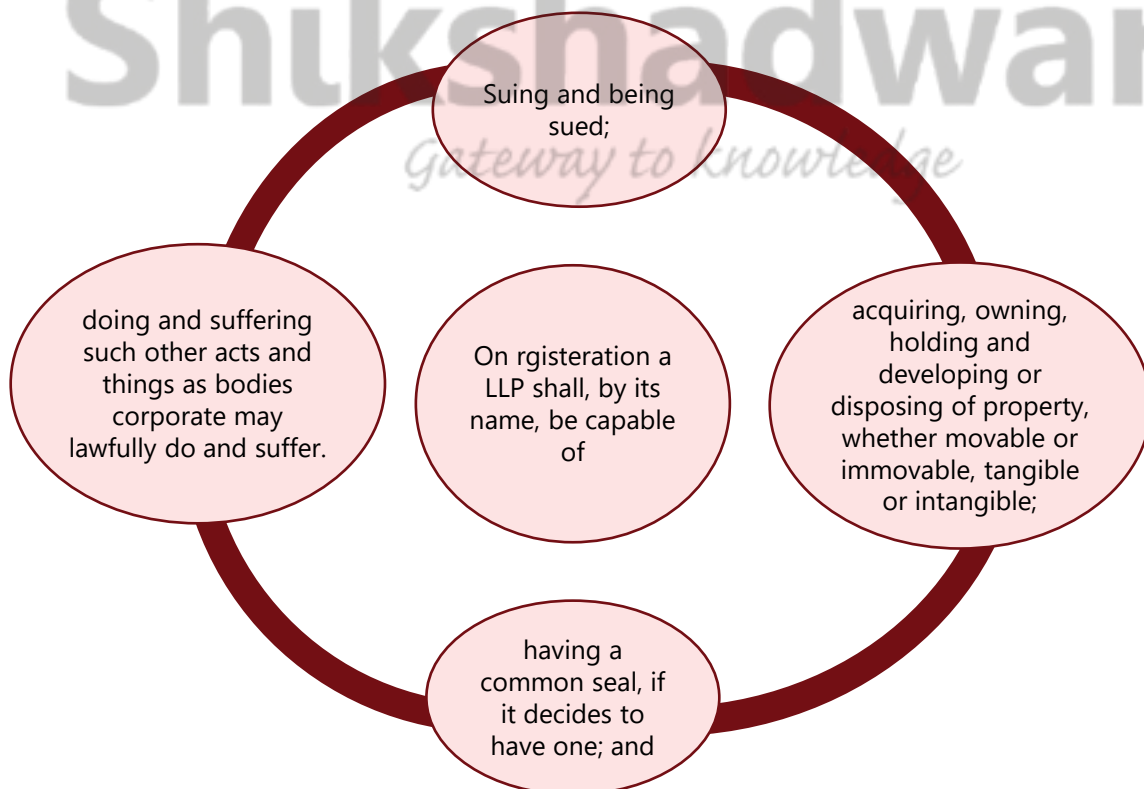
Shukshadwar
Gateway to knowledge

Suing and being sued;

doing and suffering such other acts and things as bodies corporate may lawfully do and suffer.

On rgisteration a LLP shall, by its name, be capable of

acquiring, owning, holding and developing or disposing of property, whether movable or immovable, tangible or intangible;

having a common seal, if it decides to have one; and